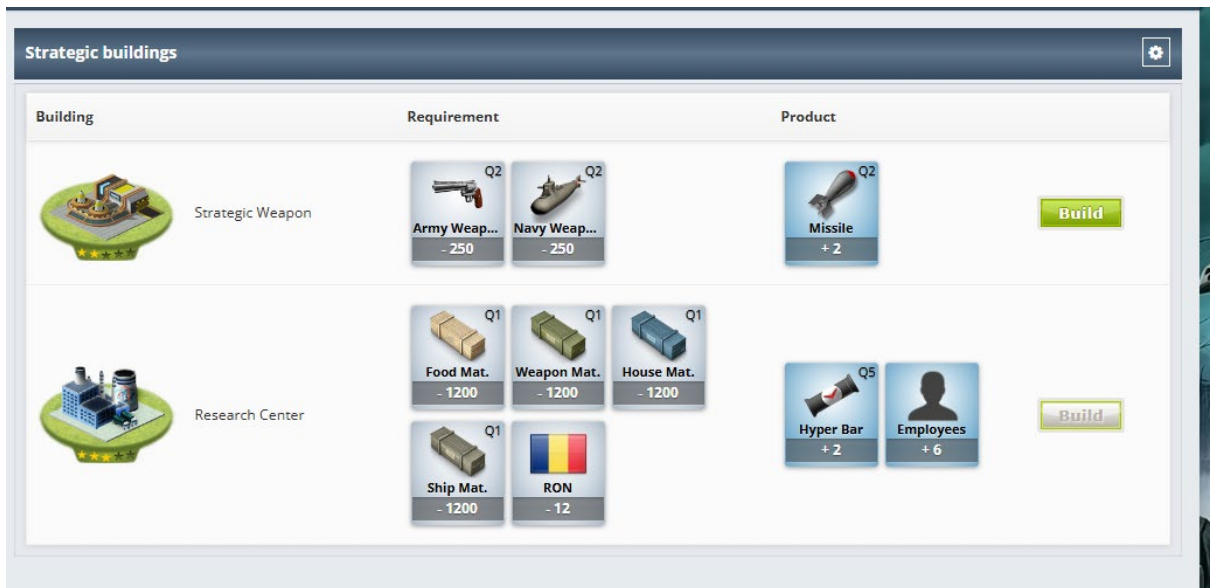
Strategic buildings

| Building | Requirement | Product | |
|---|---|---|---|
| Strategic Weapon | Q2 Army Weap... - 250; Q2 Navy Weap... - 250 | Q2 Missile + 2 | Build |
| Research Center | Q1 Food Mat. - 1200; Q1 Weapon Mat. - 1200; Q1 House Mat. - 1200; Q1 Ship Mat. - 1200; RON - 12 | Q5 Hyper Bar + 2; Employees + 6 | Build |